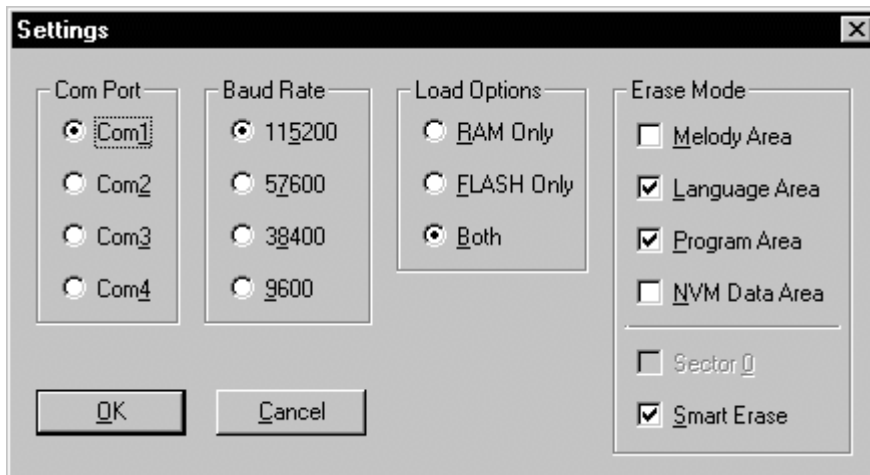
Settings

Com Port
Com1
Com2
Com3
Com4

Baud Rate
115200
57600
38400
9600

Load Options
RAM Only
FLASH Only
Both

Erase Mode
Melody Area
Language Area
Program Area
NVM Data Area
Sector 0
Smart Erase

OK
Cancel